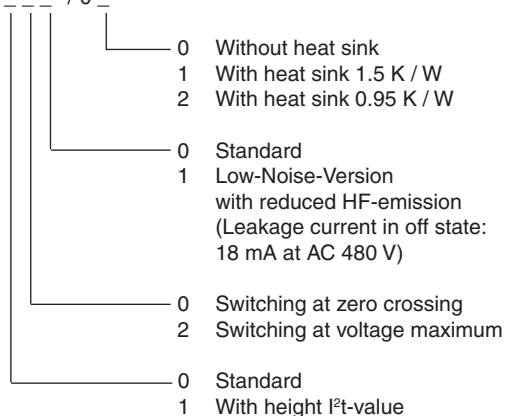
_ _ _ / 0 _

0 Without heat sink
1 With heat sink 1.5 K / W
2 With heat sink 0.95 K / W

0 Standard
1 Low-Noise-Version with reduced HF-emission (Leakage current in off state: 18 mA at AC 480 V)

0 Switching at zero crossing
2 Switching at voltage maximum

0 Standard
1 With height I²t-value